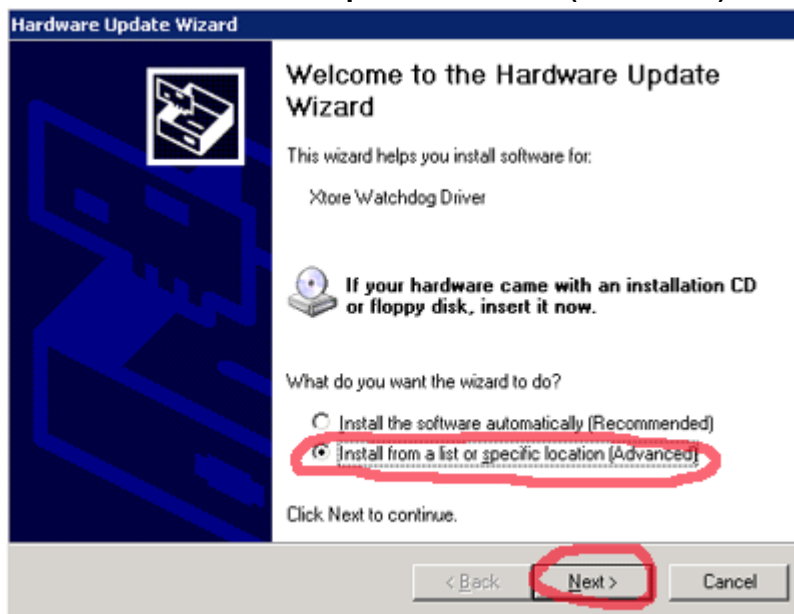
Hardware Update Wizard

Welcome to the Hardware Update Wizard

This wizard helps you install software for:

Xtore Watchdog Driver

If your hardware came with an installation CD or floppy disk, insert it now.

What do you want the wizard to do?

Install the software automatically (Recommended)

Install from a list or specific location (Advanced)

Click Next to continue.

< Back
Next >
Cancel